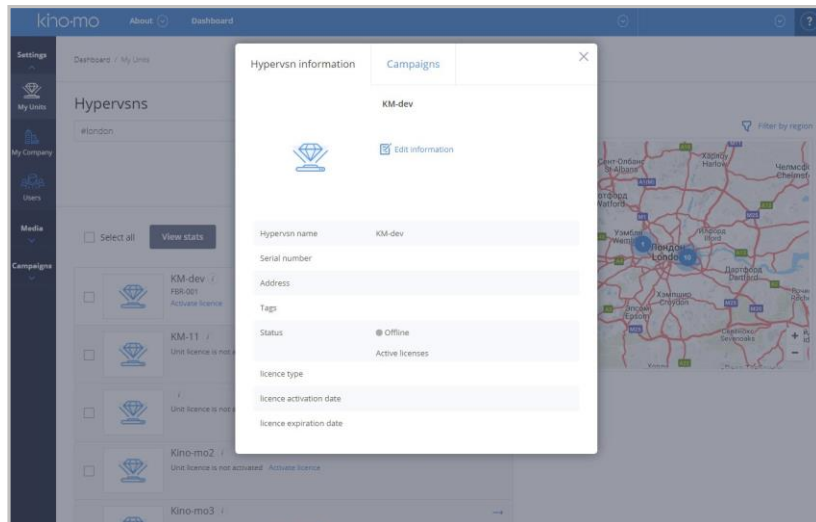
kino-mo About Dashboard

Settings
My Units
My Company
Users
Media
Campaigns

Dashboard / My Units

Hypervsns

#london

Filter by region

Select all View stats

KM-dev
FBR-001
Activate licence

KM-11
Unit licence is not

Unit licence is not

Kino-mo2
Unit licence is not activated Activate licence

Kino-mo3

Hypervsn information Campaigns

KM-dev

Edit information

| | |
|---|---|
| Hypervsn name | KM-dev |
| Serial number | |
| Address | |
| Tags | |
| Status | Offline<br>Active licenses |
| licence type | |
| licence activation date | |
| licence expiration date | |

Сент-Олбанс St Albans
Харлоу Harlow
Челмсфорд Chelmsford
Уотфорд Watford
Лондон London
Кройдон Croydon
Эпсом Epsom
Дартфорд Dartford
Севенокс Sevenoaks
Уэмбли Wembley
Ильфорд Ilford